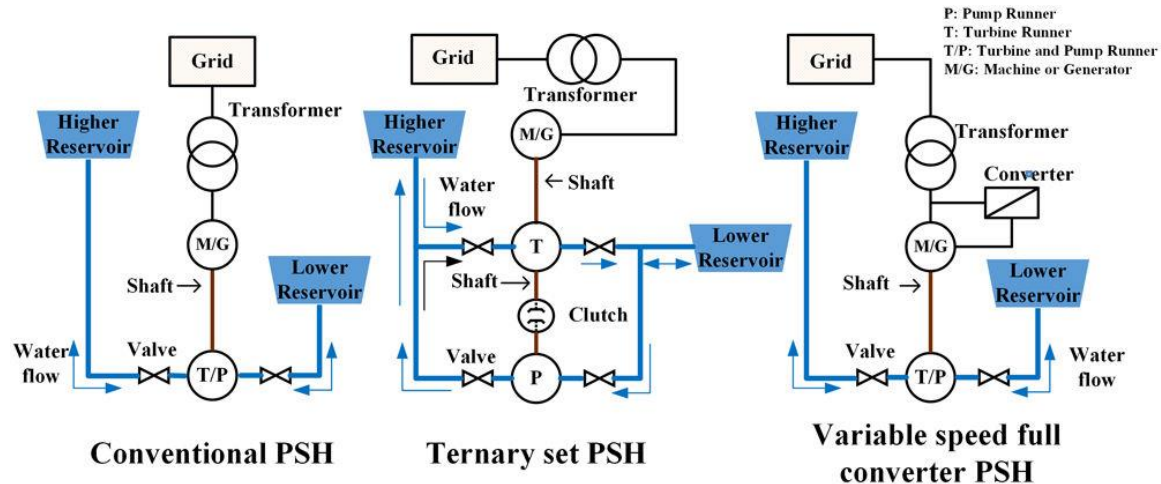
P: Pump Runner
T: Turbine Runner
T/P: Turbine and Pump Runner
M/G: Machine or Generator

Grid
Transformer
Higher Reservoir
M/G
Shaft
Lower Reservoir
Water flow
Valve
T/P
Conventional PSH

Grid
Transformer
Higher Reservoir
M/G
Shaft
Water flow
T
Lower Reservoir
Shaft
Clutch
Valve
P
Ternary set PSH

Grid
Higher Reservoir
Transformer
Converter
M/G
Shaft
Lower Reservoir
Valve
T/P
Water flow
Variable speed full converter PSH